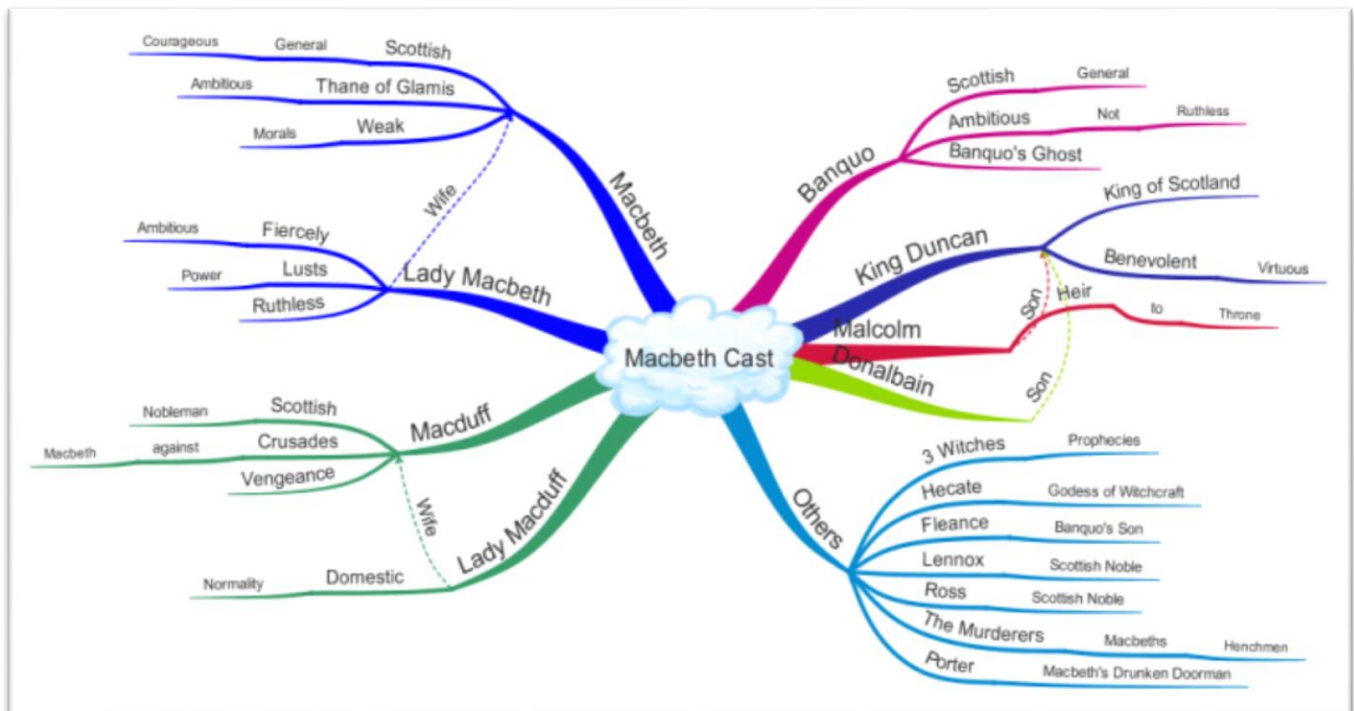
Macbeth Cast

Macbeth
Scottish
General
Courageous
Thane of Glamis
Ambitious
Weak
Morals
Wife

Lady Macbeth
Fiercely
Ambitious
Lusts
Power
Ruthless

Macduff
Scottish
Nobleman
Crusades
against
Macbeth
Vengeance
Wife

Lady Macduff
Domestic
Normality

Banquo
Scottish
General
Ambitious
Not
Ruthless
Banquo's Ghost

King Duncan
King of Scotland
Benevolent
Virtuous
Son
Son

Malcolm
Heir
to
Throne

Donalbain

Others
3 Witches
Prophecies
Hecate
Godess of Witchcraft
Fleance
Banquo's Son
Lennox
Scottish Noble
Ross
Scottish Noble
The Murderers
Macbeths
Henchmen
Porter
Macbeth's Drunken Doorman